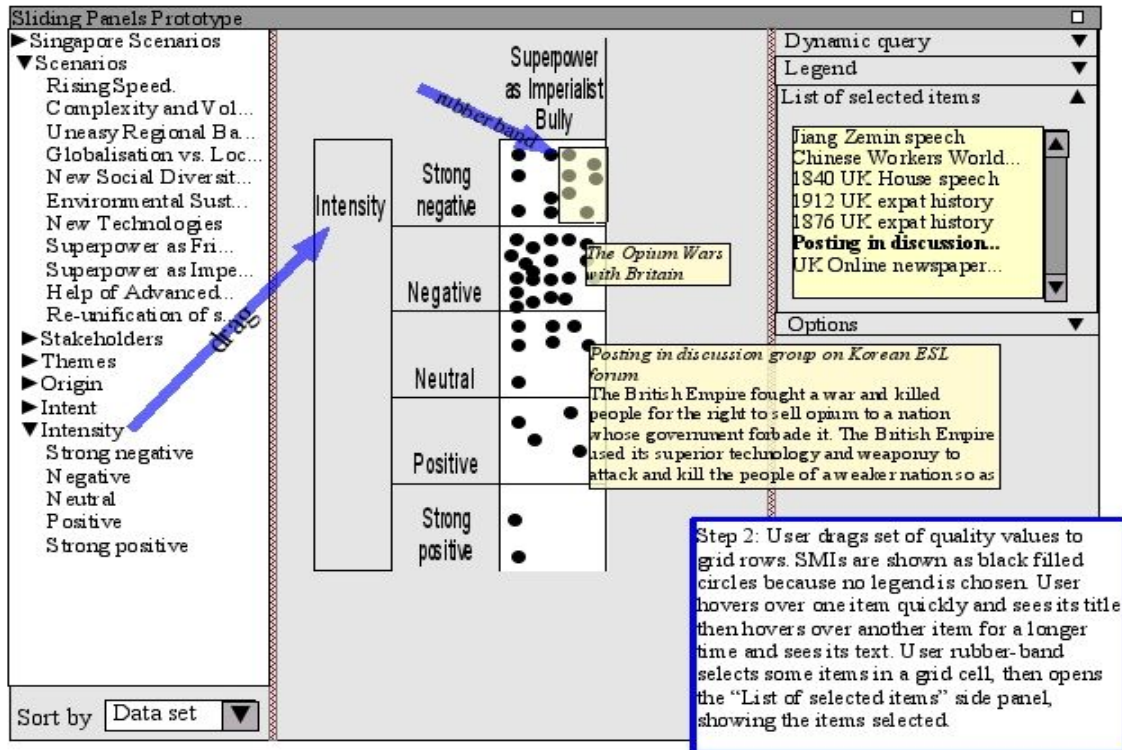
Sliding Panels Prototype

►Singapore Scenarios
▼Scenarios
Rising Speed.
Complexity and Vol...
Uneasy Regional Ba...
Globalisation vs. Loc...
New Social Diversit...
Environmental Sust...
New Technologies
Superpower as Fri...
Superpower as Impe...
Help of Advanced...
Re-unification of s...
►Stakeholders
►Themes
►Origin
►Intent
▼Intensity
Strong negative
Negative
Neutral
Positive
Strong positive

Sort by Data set

drag

rubber band

Superpower as Imperialist Bully

Intensity

Strong negative

Negative

Neutral

Positive

Strong positive

The Opium Wars with Britain

Posting in discussion group on Korean ESL forum
The British Empire fought a war and killed people for the right to sell opium to a nation whose government forbade it. The British Empire used its superior technology and weaponry to attack and kill the people of a weaker nation so as

Dynamic query ▼
Legend ▼
List of selected items ▲
Jiang Zemin speech
Chinese Workers World...
1840 UK House speech
1912 UK expat history
1876 UK expat history
**Posting in discussion...**
UK Online newspaper...
Options ▼

Step 2: User drags set of quality values to grid rows. SMIs are shown as black filled circles because no legend is chosen. User hovers over one item quickly and sees its title then hovers over another item for a longer time and sees its text. User rubber-band selects some items in a grid cell, then opens the "List of selected items" side panel, showing the items selected.